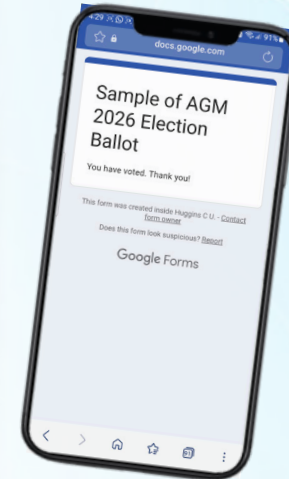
4:29 91%

docs.google.com

Sample of AGM 2026 Election Ballot

You have voted. Thank you!

This form was created inside Huggins C U. - Contact form owner

Does this form look suspicious? Report

Google Forms

9